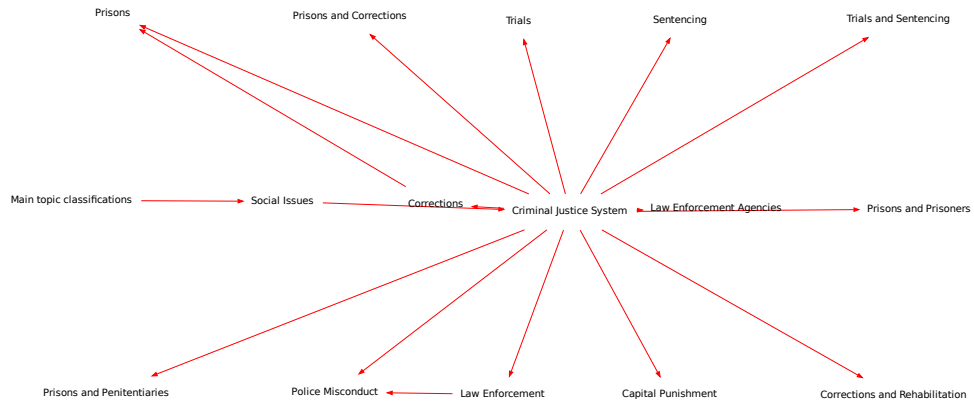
Prisons

Prisons and Corrections

Trials

Sentencing

Trials and Sentencing

Main topic classifications

Social Issues

Corrections

Criminal Justice System

Law Enforcement Agencies

Prisons and Prisoners

Prisons and Penitentiaries

Police Misconduct

Law Enforcement

Capital Punishment

Corrections and Rehabilitation